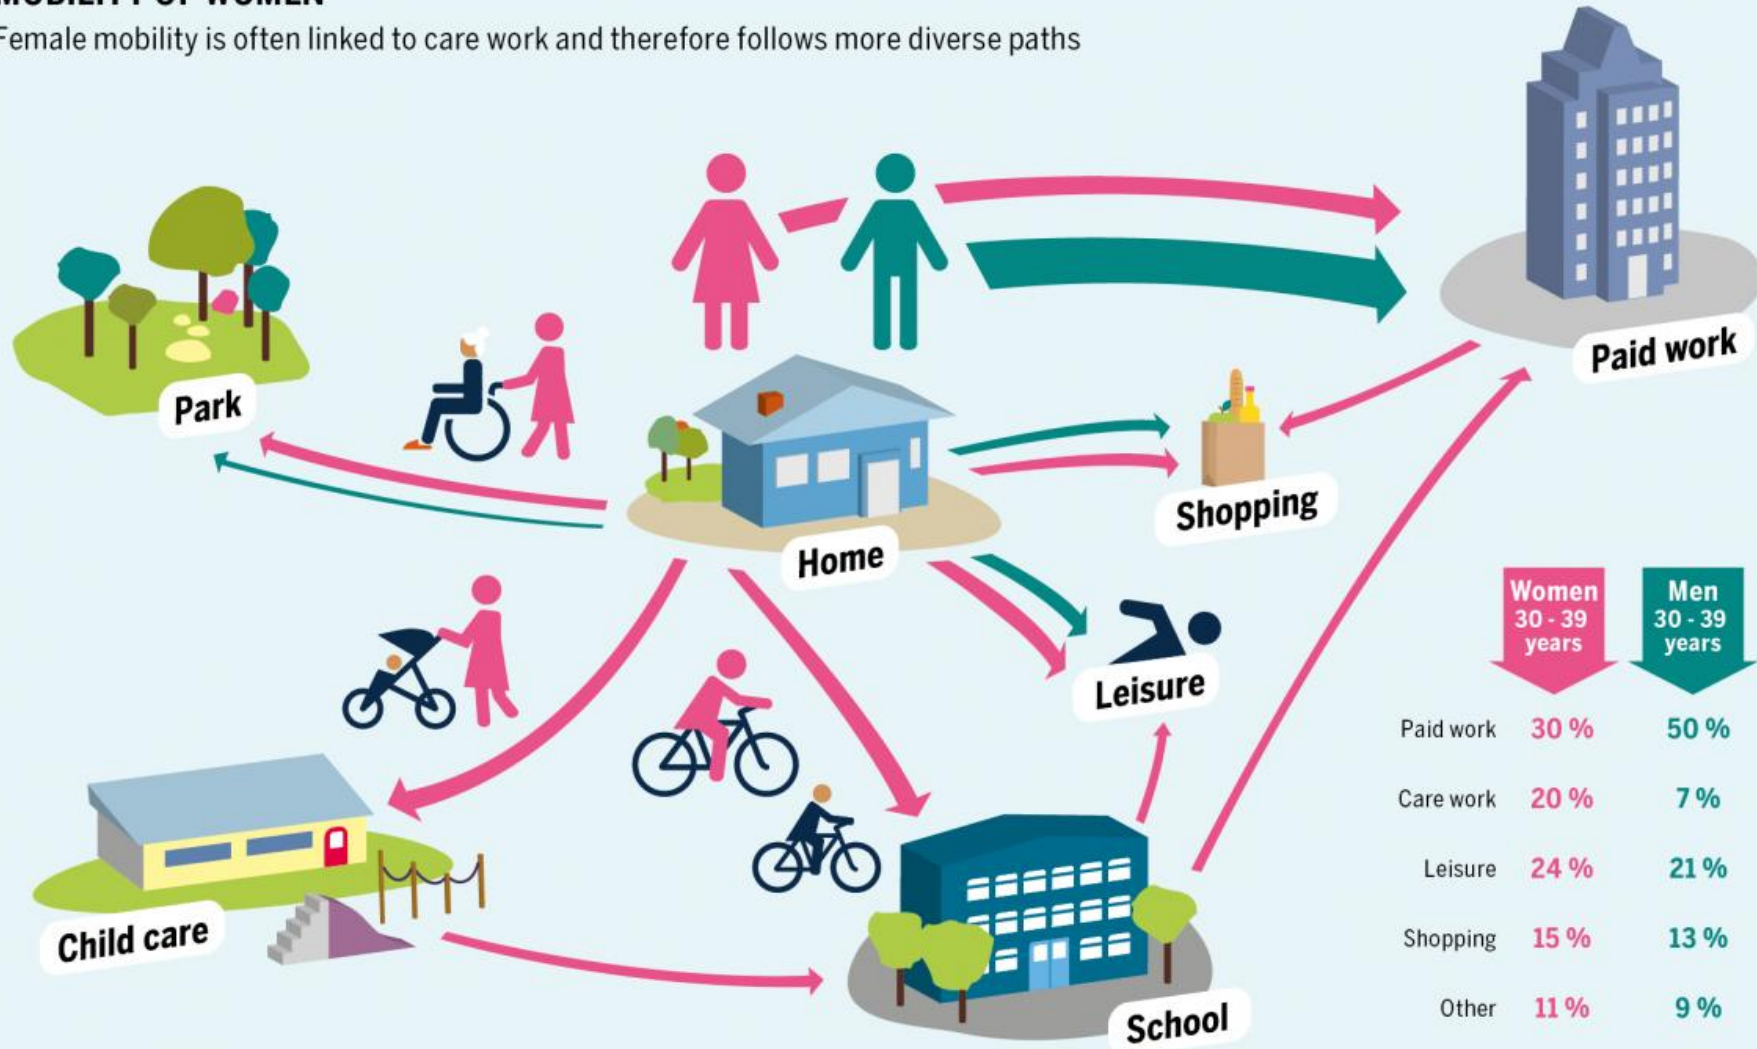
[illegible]

Female mobility is often linked to care work and therefore follows more diverse paths

Paid work

Park

Home

Shopping

Leisure

Child care

School

| | Women 30 - 39 years | Men 30 - 39 years |
|---|---|---|
| Paid work | 30 % | 50 % |
| Care work | 20 % | 7 % |
| Leisure | 24 % | 21 % |
| Shopping | 15 % | 13 % |
| Other | 11 % | 9 % |